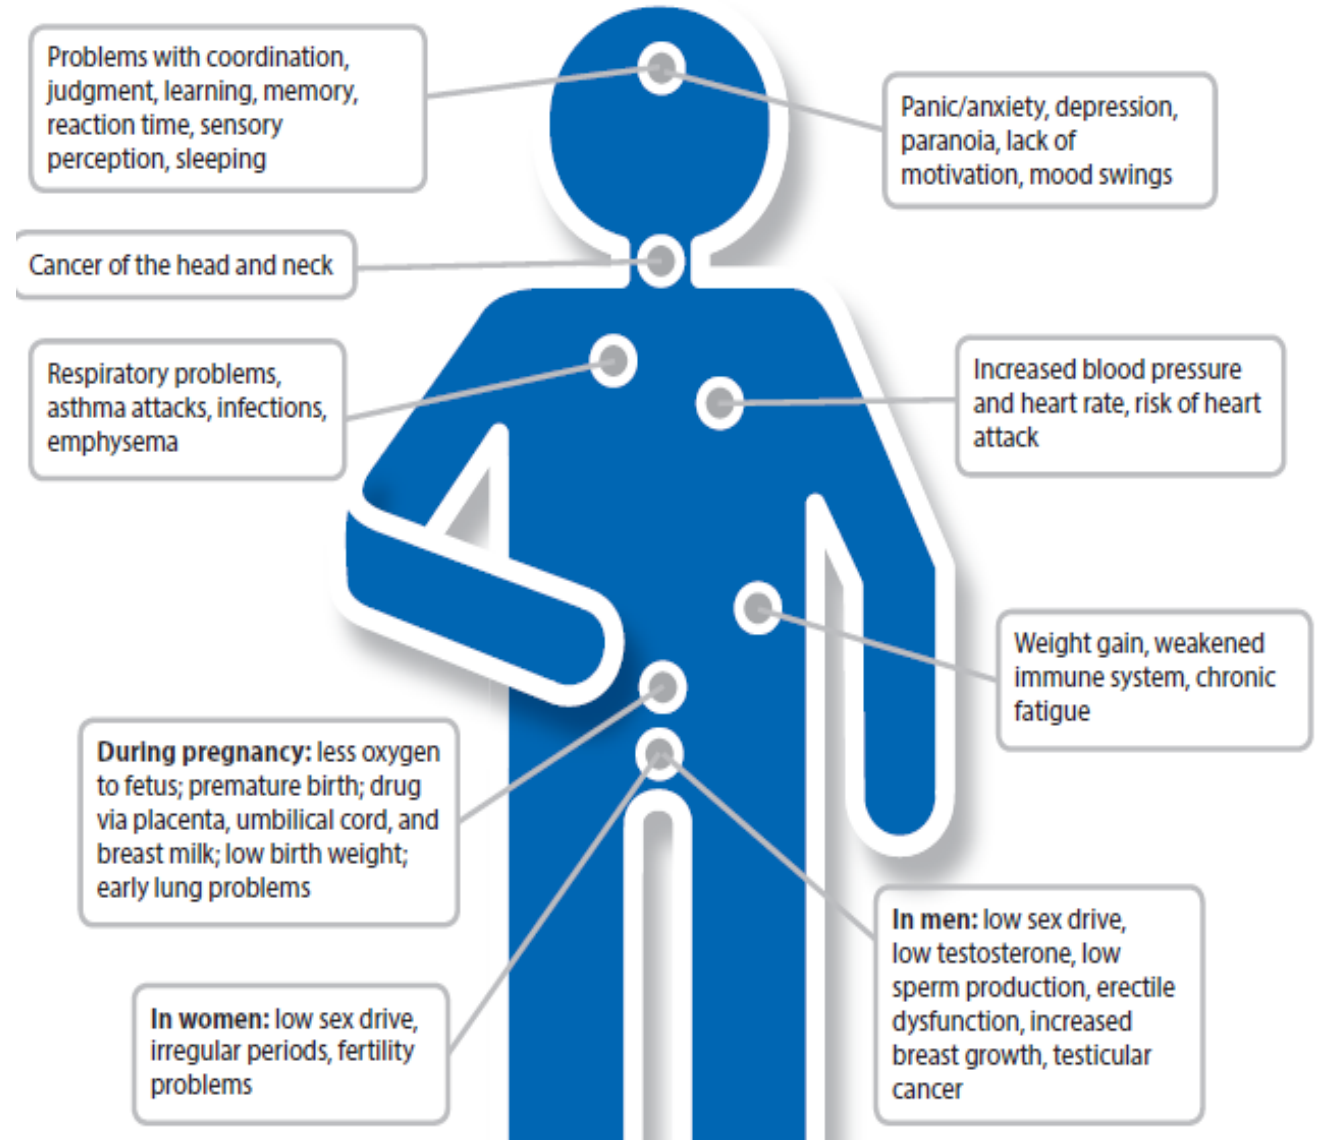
Problems with coordination, judgment, learning, memory, reaction time, sensory perception, sleeping

Panic/anxiety, depression, paranoia, lack of motivation, mood swings

Cancer of the head and neck

Respiratory problems, asthma attacks, infections, emphysema

Increased blood pressure and heart rate, risk of heart attack

Weight gain, weakened immune system, chronic fatigue

**During pregnancy:** less oxygen to fetus; premature birth; drug via placenta, umbilical cord, and breast milk; low birth weight; early lung problems

**In men:** low sex drive, low testosterone, low sperm production, erectile dysfunction, increased breast growth, testicular cancer

**In women:** low sex drive, irregular periods, fertility problems